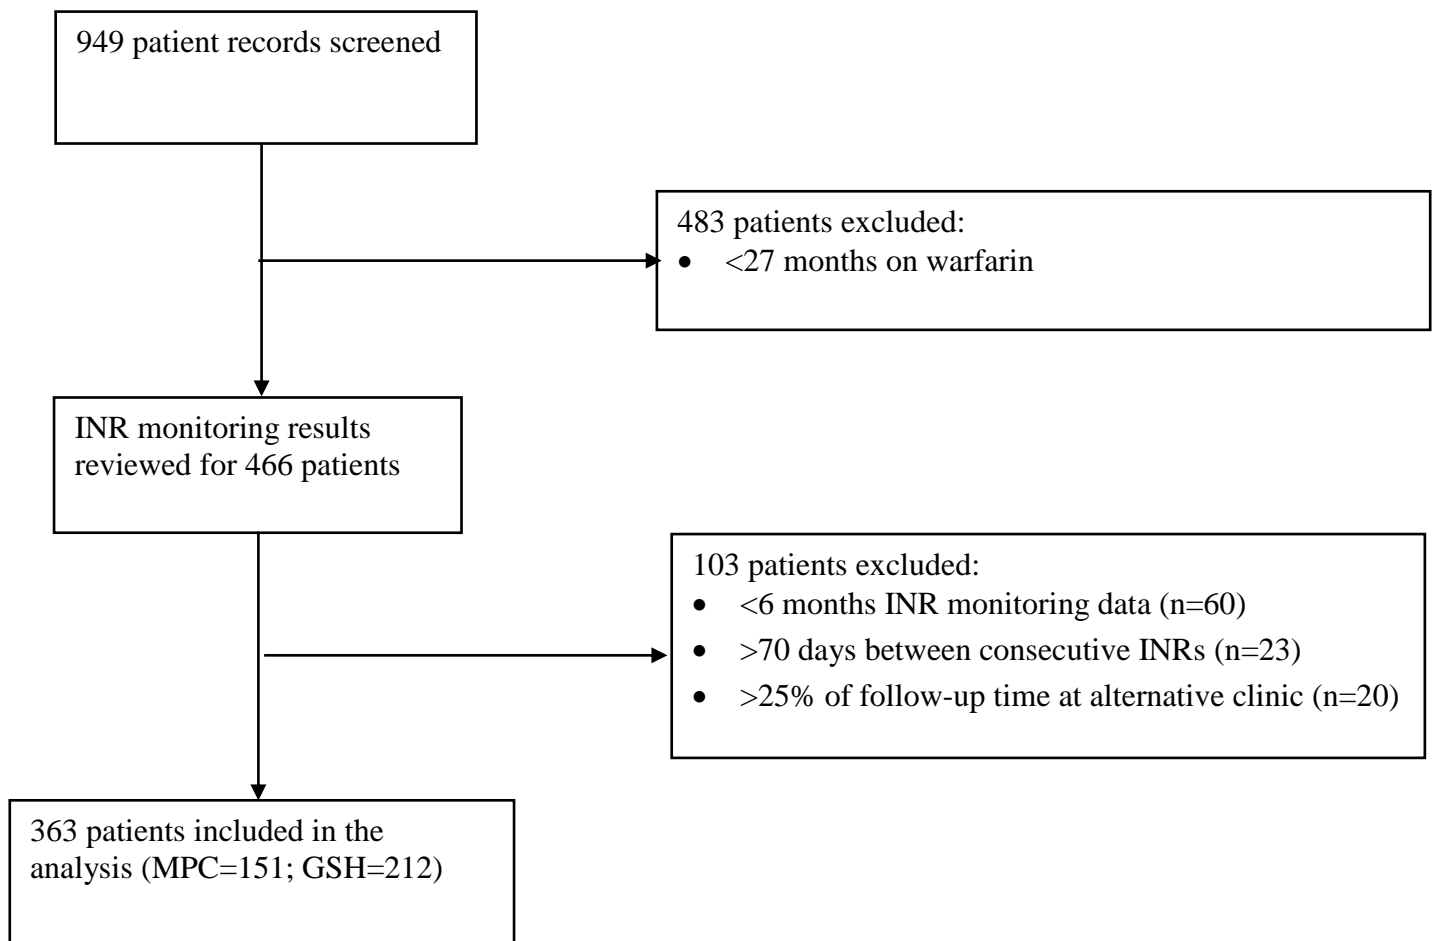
949 patient records screened

483 patients excluded:
- <27 months on warfarin

INR monitoring results reviewed for 466 patients

103 patients excluded:
- <6 months INR monitoring data (n=60)
- >70 days between consecutive INRs (n=23)
- >25% of follow-up time at alternative clinic (n=20)

363 patients included in the analysis (MPC=151; GSH=212)